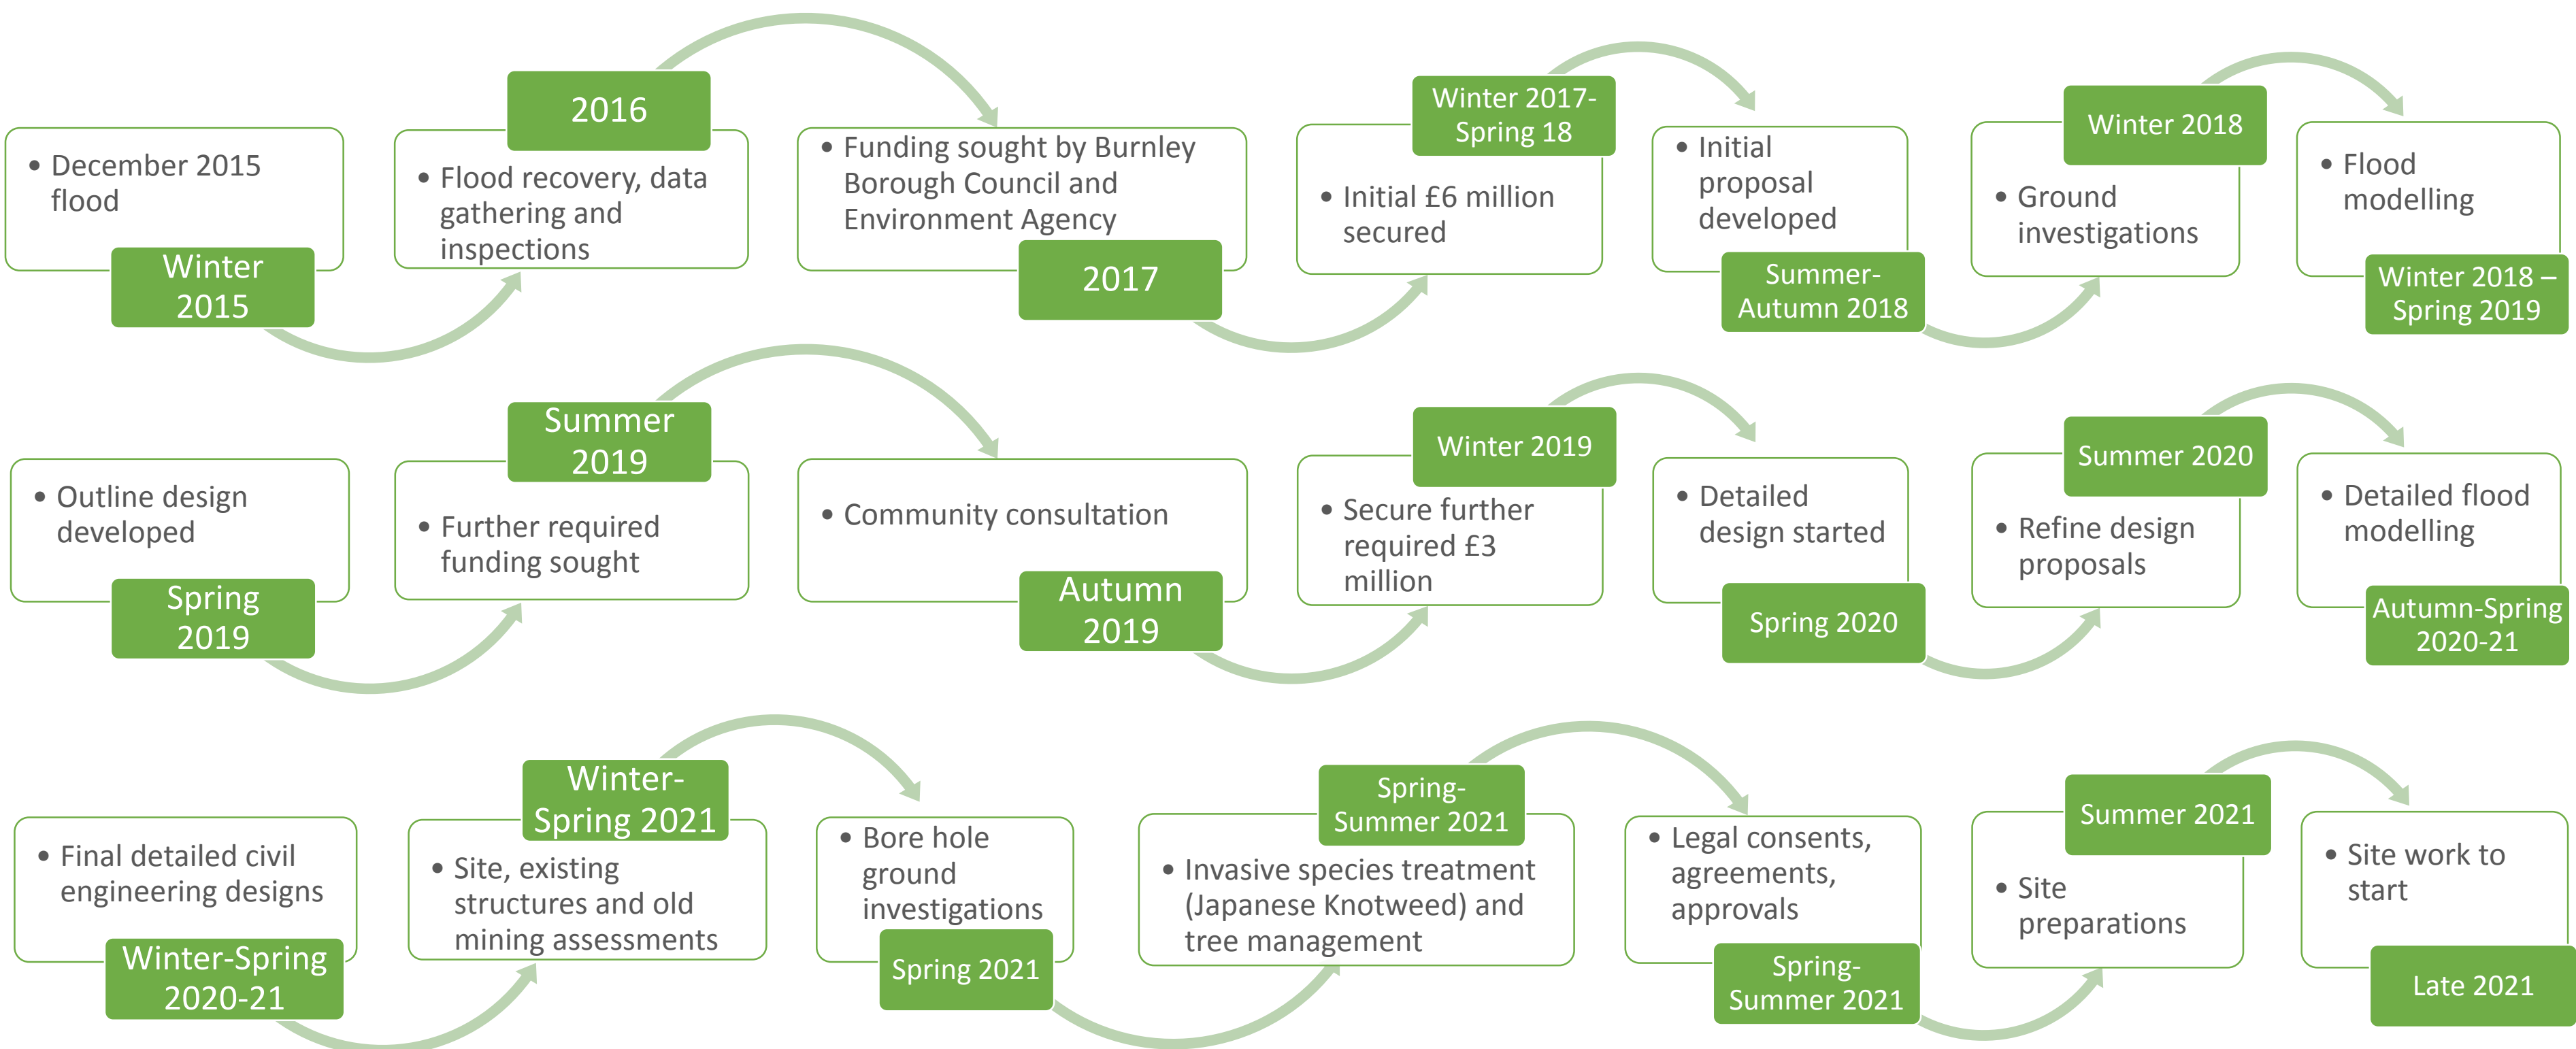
• December 2015 flood

Winter 2015

2016

• Flood recovery, data gathering and inspections

• Funding sought by Burnley Borough Council and Environment Agency

2017

Winter 2017-Spring 18

• Initial £6 million secured

• Initial proposal developed

Summer-Autumn 2018

Winter 2018

• Ground investigations

• Flood modelling

Winter 2018 – Spring 2019

• Outline design developed

Spring 2019

Summer 2019

• Further required funding sought

• Community consultation

Autumn 2019

Winter 2019

• Secure further required £3 million

• Detailed design started

Spring 2020

Summer 2020

• Refine design proposals

• Detailed flood modelling

Autumn-Spring 2020-21

• Final detailed civil engineering designs

Winter-Spring 2020-21

Winter-Spring 2021

• Site, existing structures and old mining assessments

• Bore hole ground investigations

Spring 2021

Spring-Summer 2021

• Invasive species treatment (Japanese Knotweed) and tree management

• Legal consents, agreements, approvals

Spring-Summer 2021

Summer 2021

• Site preparations

• Site work to start

Late 2021